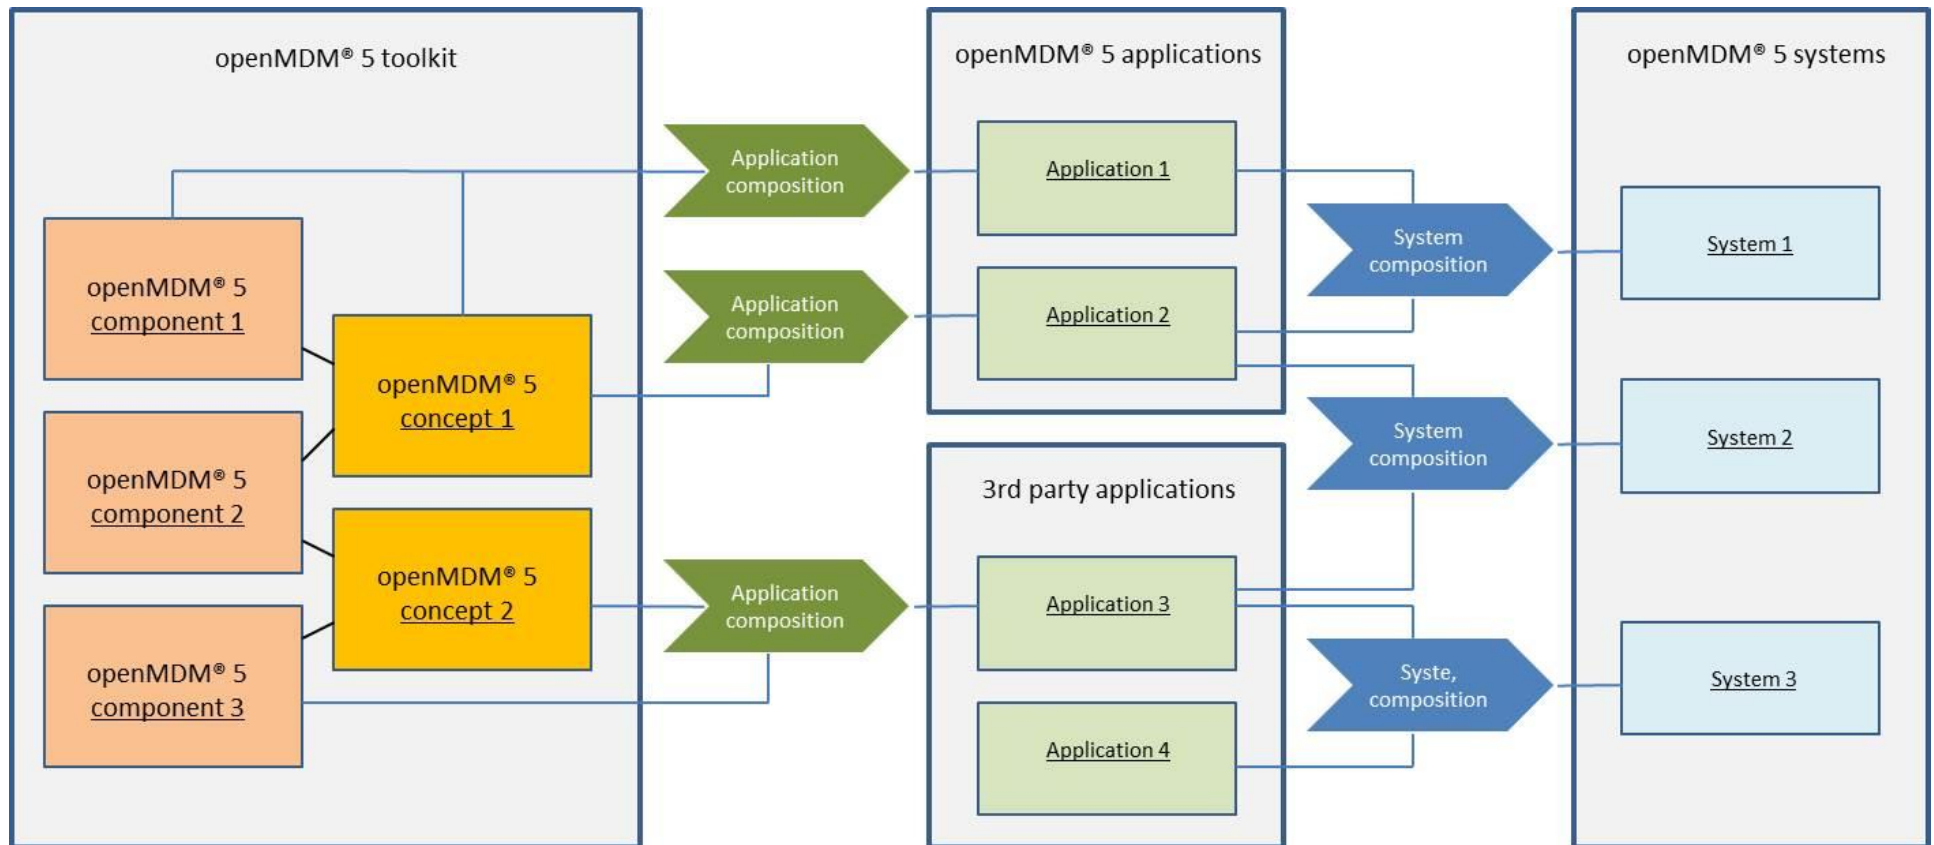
openMDM® 5 toolkit

openMDM® 5 component 1

openMDM® 5 concept 1

openMDM® 5 component 2

openMDM® 5 concept 2

openMDM® 5 component 3

Application composition

Application composition

Application composition

openMDM® 5 applications

Application 1

Application 2

3rd party applications

Application 3

Application 4

System composition

System composition

Syste, composition

openMDM® 5 systems

System 1

System 2

System 3